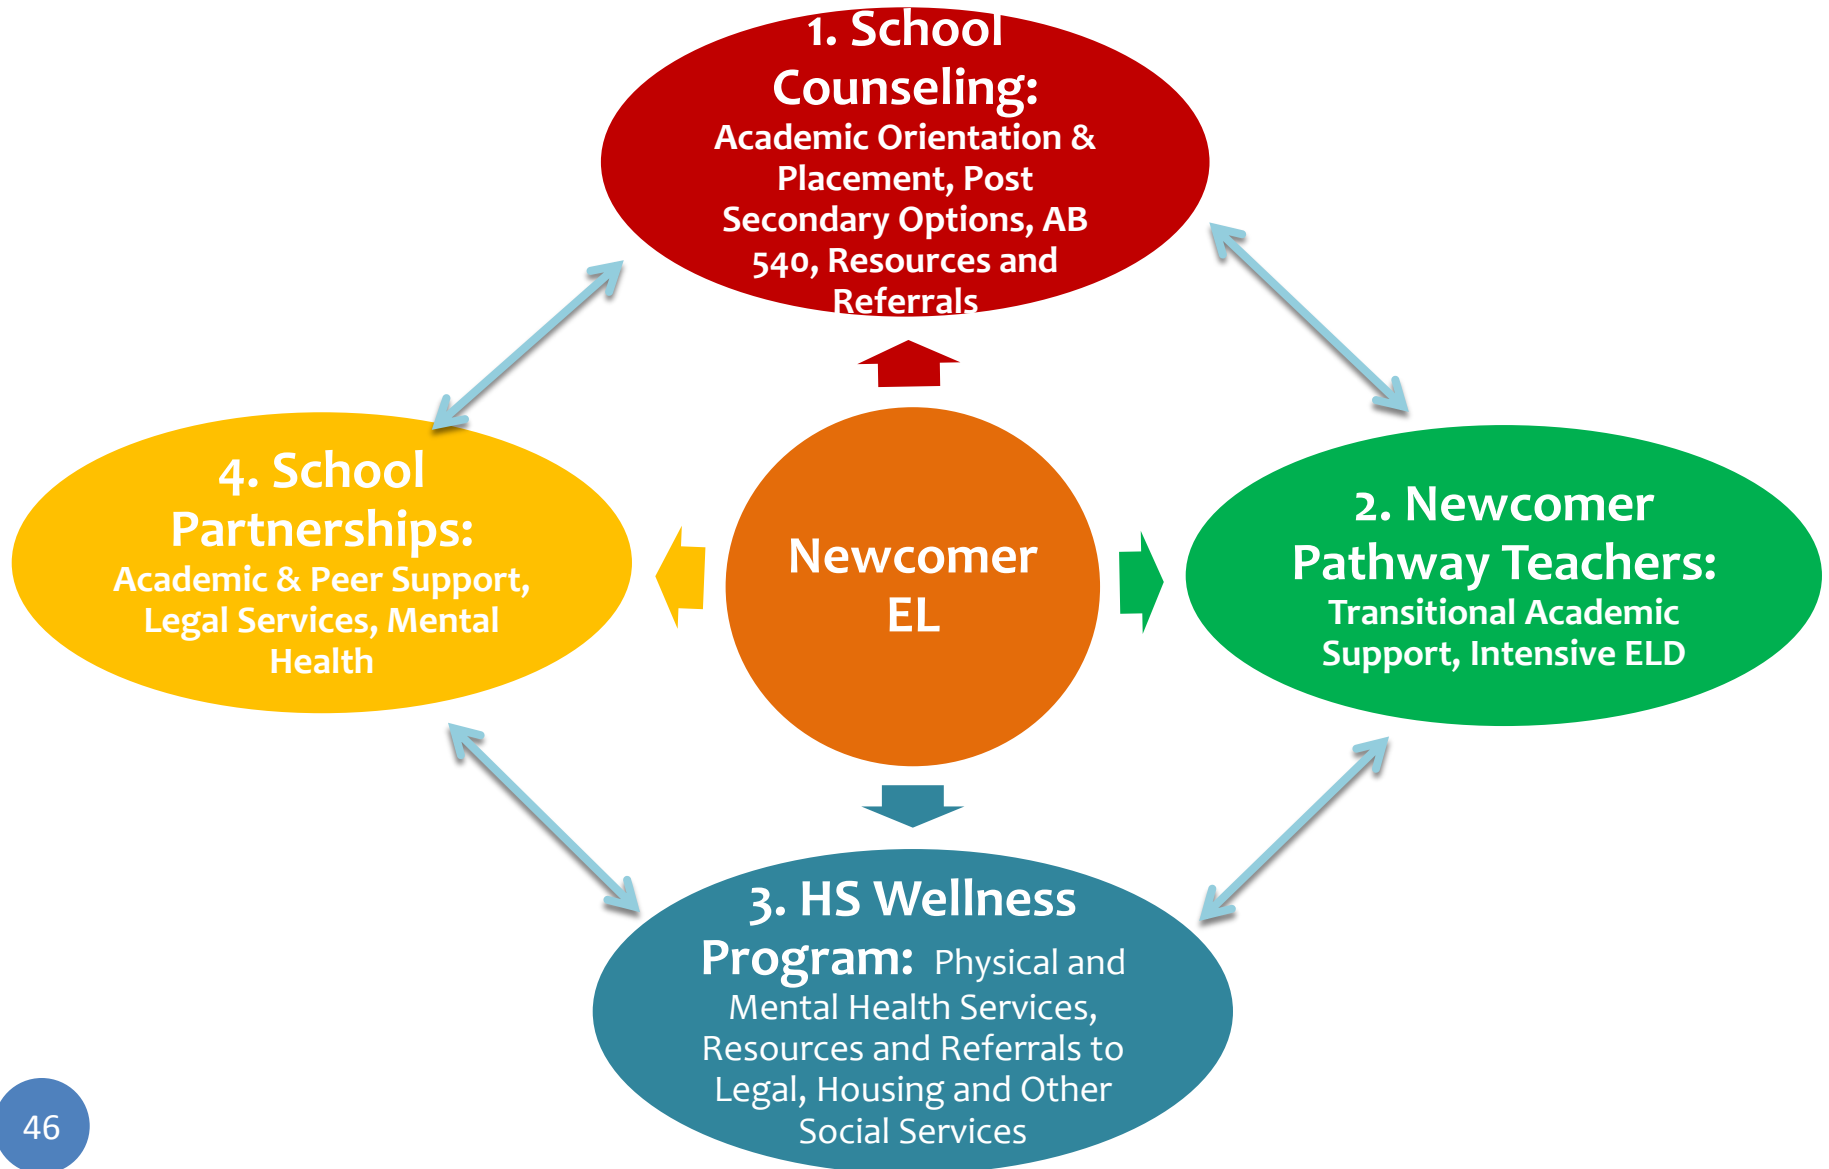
1. School Counseling: Academic Orientation & Placement, Post Secondary Options, AB 540, Resources and Referrals

Newcomer EL

2. Newcomer Pathway Teachers: Transitional Academic Support, Intensive ELD

3. HS Wellness Program: Physical and Mental Health Services, Resources and Referrals to Legal, Housing and Other Social Services

4. School Partnerships: Academic & Peer Support, Legal Services, Mental Health

46